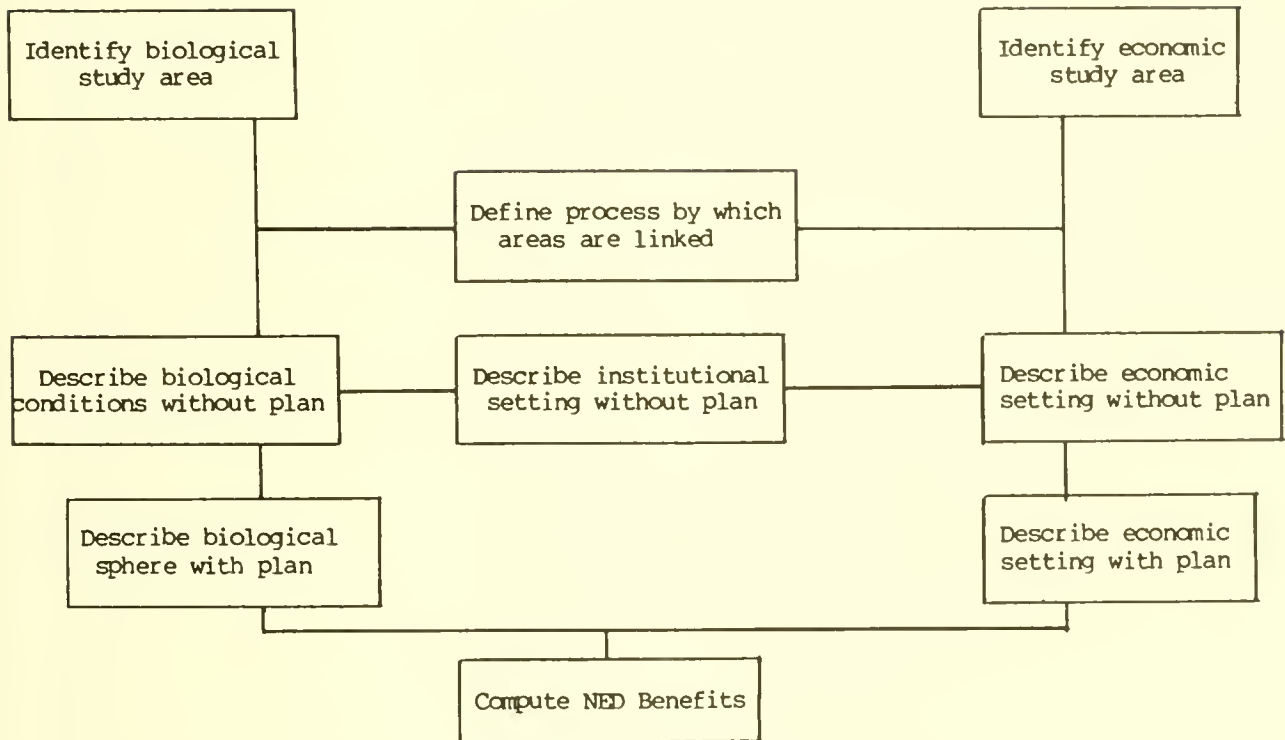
Identify biological study area

Identify economic study area

Define process by which areas are linked

Describe biological conditions without plan

Describe institutional setting without plan

Describe economic setting without plan

Describe biological sphere with plan

Describe economic setting with plan

Compute NED Benefits